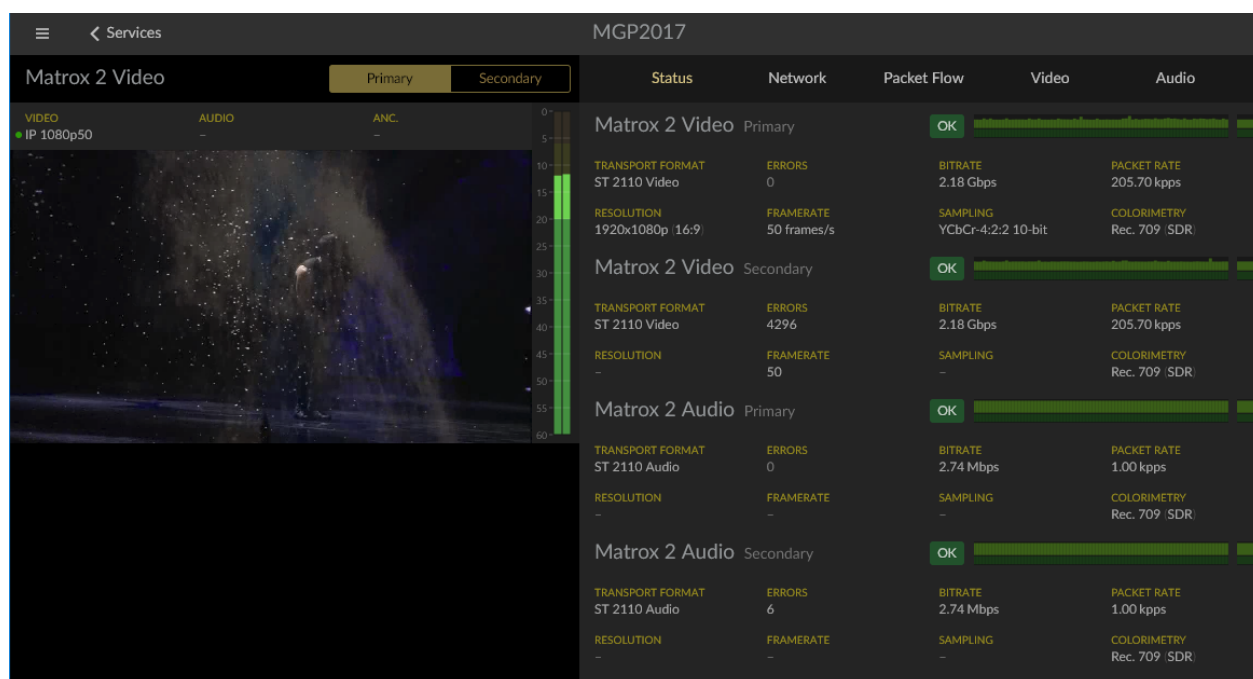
≡ ‹ Services

MGP2017

Matrox 2 Video

Primary Secondary

VIDEO
IP 1080p50

AUDIO
–

ANC.
–

0
5
10
15
20
25
30
35
40
45
50
55
60

Status Network Packet Flow Video Audio

Matrox 2 Video Primary

OK

TRANSPORT FORMAT
ST 2110 Video

ERRORS
0

BITRATE
2.18 Gbps

PACKET RATE
205.70 kpps

RESOLUTION
1920x1080p (16:9)

FRAMERATE
50 frames/s

SAMPLING
YCbCr-4:2:2 10-bit

COLORIMETRY
Rec. 709 (SDR)

Matrox 2 Video Secondary

OK

TRANSPORT FORMAT
ST 2110 Video

ERRORS
4296

BITRATE
2.18 Gbps

PACKET RATE
205.70 kpps

RESOLUTION
–

FRAMERATE
50

SAMPLING
–

COLORIMETRY
Rec. 709 (SDR)

Matrox 2 Audio Primary

OK

TRANSPORT FORMAT
ST 2110 Audio

ERRORS
0

BITRATE
2.74 Mbps

PACKET RATE
1.00 kpps

RESOLUTION
–

FRAMERATE
–

SAMPLING
–

COLORIMETRY
Rec. 709 (SDR)

Matrox 2 Audio Secondary

OK

TRANSPORT FORMAT
ST 2110 Audio

ERRORS
6

BITRATE
2.74 Mbps

PACKET RATE
1.00 kpps

RESOLUTION
–

FRAMERATE
–

SAMPLING
–

COLORIMETRY
Rec. 709 (SDR)